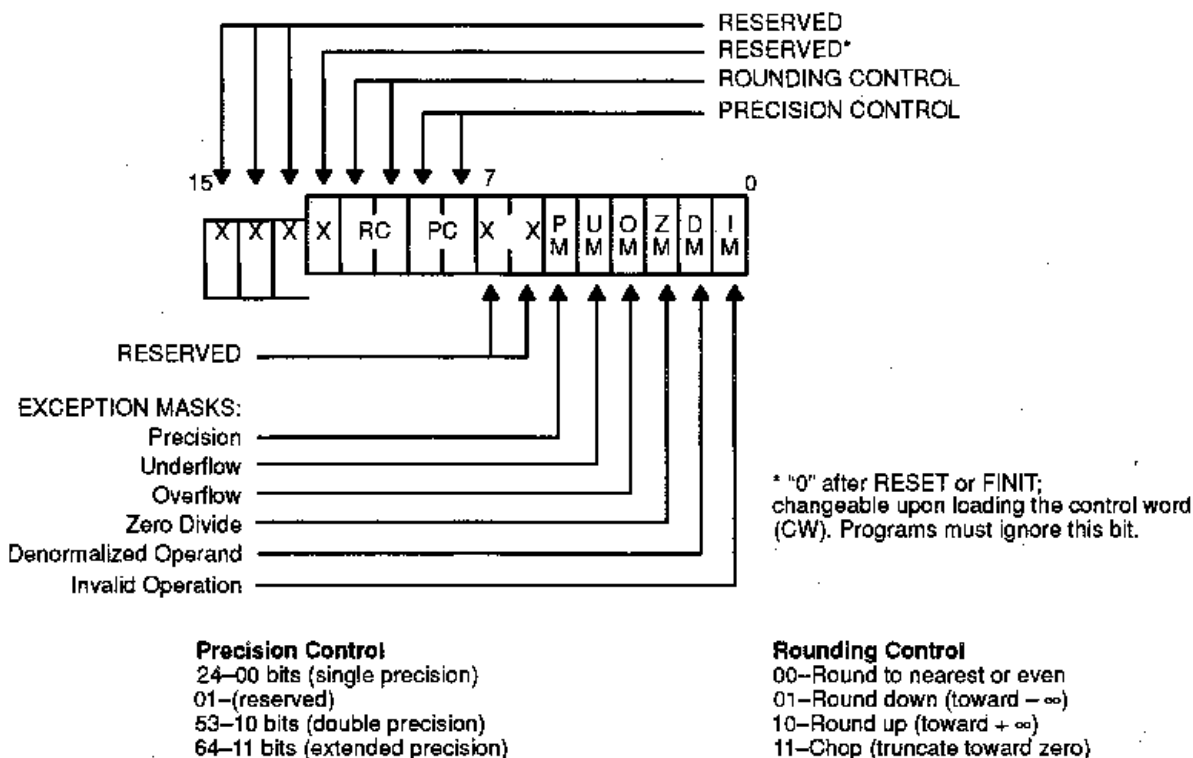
RESERVED
RESERVED*
ROUNDING CONTROL
PRECISION CONTROL

15 7 0

X X X X RC PC X X P M U M O M Z M D M I M

RESERVED

EXCEPTION MASKS:
Precision
Underflow
Overflow
Zero Divide
Denormalized Operand
Invalid Operation

* "0" after RESET or FINIT; changeable upon loading the control word (CW). Programs must ignore this bit.

Precision Control
24–00 bits (single precision)
01–(reserved)
53–10 bits (double precision)
64–11 bits (extended precision)

Rounding Control
00–Round to nearest or even
01–Round down (toward $-\infty$)
10–Round up (toward $+\infty$)
11–Chop (truncate toward zero)